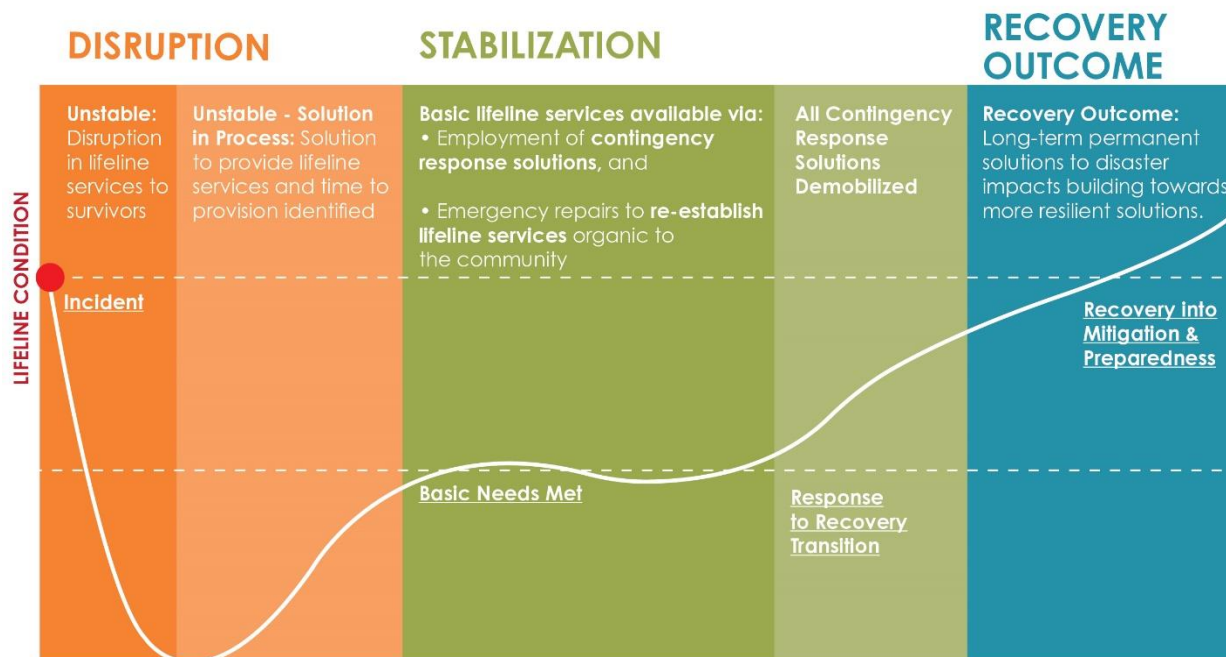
DISRUPTION

STABILIZATION

RECOVERY OUTCOME

LIFELINE CONDITION

Unstable: Disruption in lifeline services to survivors

Unstable - Solution in Process: Solution to provide lifeline services and time to provision identified

Basic lifeline services available via:
• Employment of contingency response solutions, and

• Emergency repairs to re-establish lifeline services organic to the community

All Contingency Response Solutions Demobilized

Recovery Outcome: Long-term permanent solutions to disaster impacts building towards more resilient solutions.

Incident

Recovery into Mitigation & Preparedness

Basic Needs Met

Response to Recovery Transition